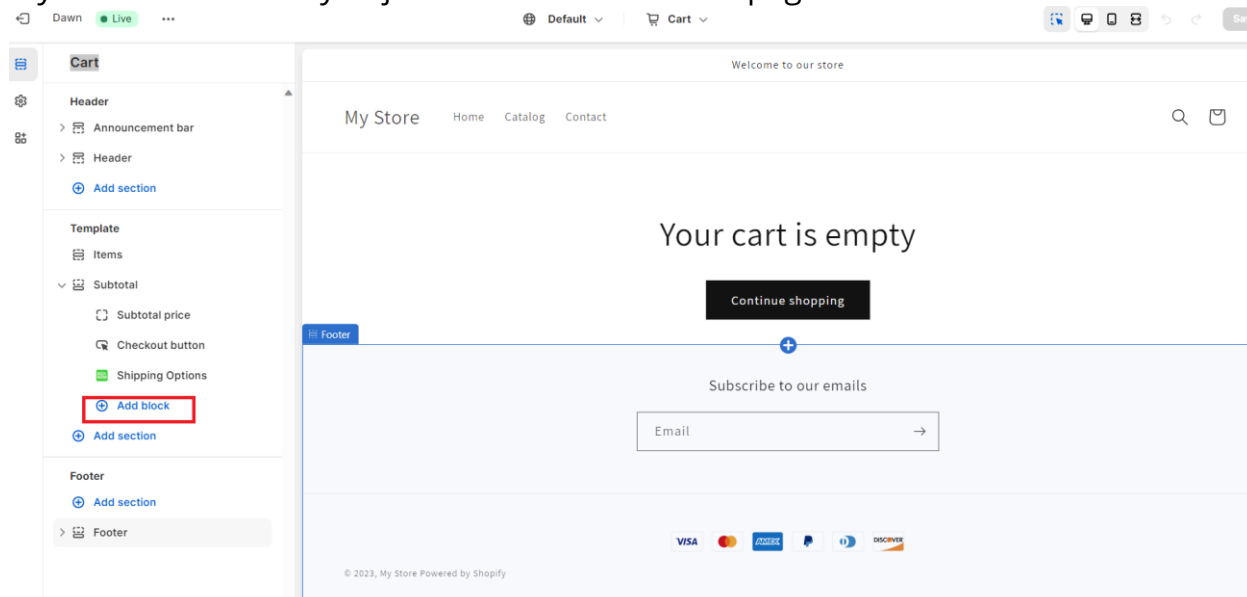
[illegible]

Dawn Live ···

Default

Cart

Cart

Header

Announcement bar

Header

Add section

Template

Items

Subtotal

Subtotal price

Checkout button

Shipping Options

Add block

Add section

Footer

Add section

Footer

Welcome to our store

My Store Home Catalog Contact

Your cart is empty

Continue shopping

Footer

Subscribe to our emails

Email

VISA AMEX P DISCOVER

© 2023, My Store Powered by Shopify